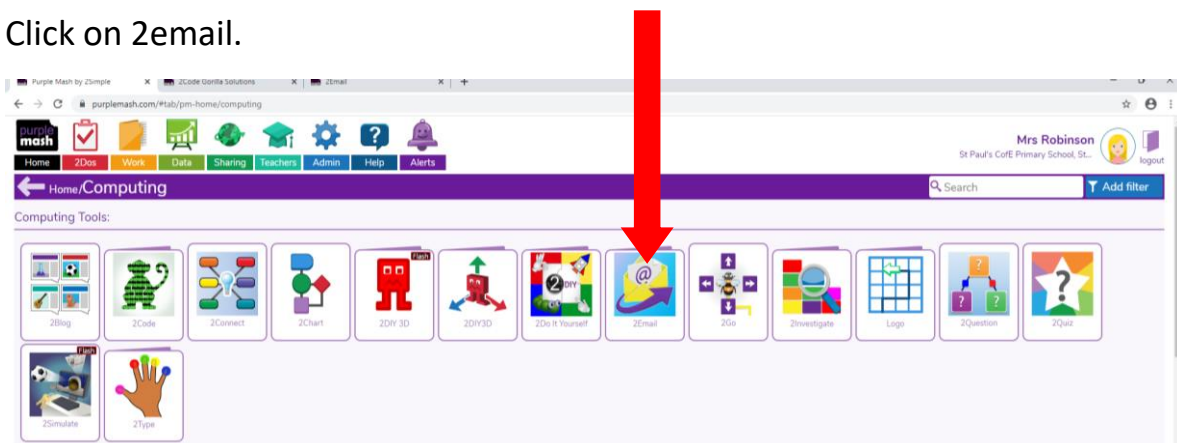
Click on 2email.

Purple Mash by 2Simple | 2Code Gorilla Solutions | 2Email

purplemash.com/#tab/pm-home/computing

purple mash

Home | 2Dos | Work | Data | Sharing | Teachers | Admin | Help | Alerts

Mrs Robinson
St Paul's CofE Primary School, St...
logout

Home/Computing

Search

Add filter

Computing Tools:

2Blog | 2Code | 2Connect | 2Chart | Flash 2DIY 3D | 2DIY3D | 2Do It Yourself | 2Email | 2Go | 2Investigate | Logo | 2Question | 2Quiz

Flash 2Simulate | 2Type